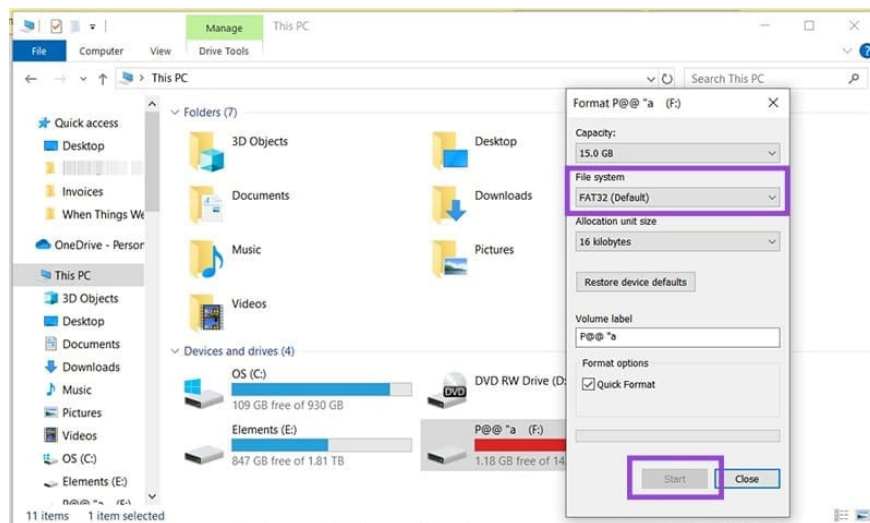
Manage This PC
File Computer View Drive Tools
This PC
Search This PC
Quick access
Desktop
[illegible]
Invoices
When Things We
OneDrive - Person
This PC
3D Objects
Desktop
Documents
Downloads
Music
Pictures
Videos
OS (C:)
Elements (E:)
P@@ "a (F:)
11 items 1 item selected
Folders (7)
3D Objects
Desktop
Documents
Downloads
Music
Pictures
Videos
Devices and drives (4)
OS (C:)
109 GB free of 930 GB
DVD RW Drive (D:
DVD
Elements (E:)
847 GB free of 1.81 TB
P@@ "a (F:)
1.18 GB free of 14
Format P@@ "a (F:)
Capacity:
15.0 GB
File system
FAT32 (Default)
Allocation unit size
16 kilobytes
Restore device defaults
Volume label
P@@ "a
Format options
Quick Format
Start
Close